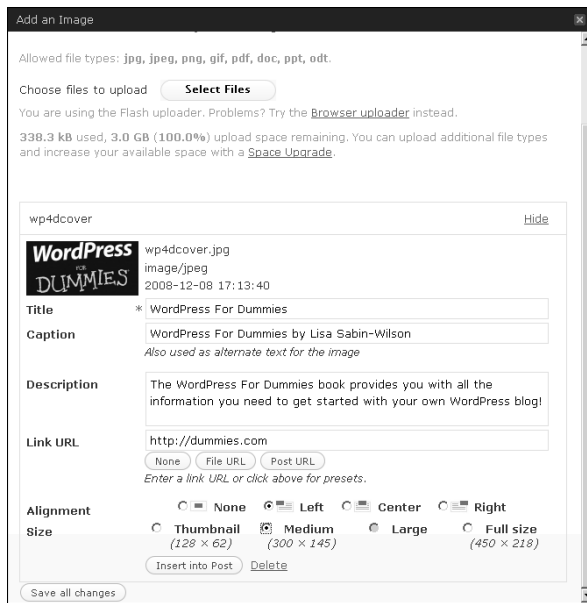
Add an Image

×

Allowed file types: jpg, jpeg, png, gif, pdf, doc, ppt, odt.

Choose files to upload Select Files

You are using the Flash uploader. Problems? Try the Browser uploader instead.

338.3 kB used, 3.0 GB (100.0%) upload space remaining. You can upload additional file types and increase your available space with a Space Upgrade.

wp4dcover Hide

WordPress FOR DUMMIES

wp4dcover.jpg
image/jpeg
2008-12-08 17:13:40

Title * WordPress For Dummies

Caption WordPress For Dummies by Lisa Sabin-Wilson
Also used as alternate text for the image

Description The WordPress For Dummies book provides you with all the information you need to get started with your own WordPress blog!

Link URL http://dummies.com
None File URL Post URL
Enter a link URL or click above for presets.

Alignment None Left Center Right

Size Thumbnail (128 × 62) Medium (300 × 145) Large Full size (450 × 218)

Insert into Post Delete

Save all changes